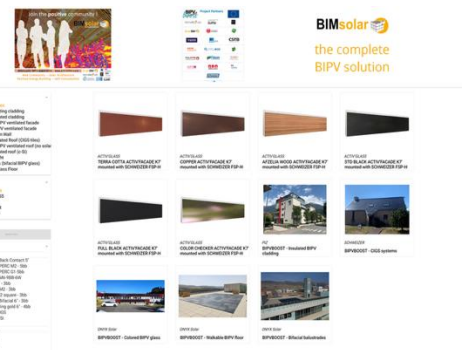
Join the positive community !

BIMsolar

the complete BIPV solution

ACTIVGLASS
TERRA COTTA ACTIVFACADE K7 mounted with SCHWEIZER FSP-H

ACTIVGLASS
COPPER ACTIVFACADE K7 mounted with SCHWEIZER FSP-H

ACTIVGLASS
AFZELIA WOOD ACTIVFACADE K7 mounted with SCHWEIZER FSP-H

ACTIVGLASS
STD BLACK ACTIVFACADE K7 mounted with SCHWEIZER FSP-H

ACTIVGLASS
FULL BLACK ACTIVFACADE K7 mounted with SCHWEIZER FSP-H

ACTIVGLASS
COLOR CHECKER ACTIVFACADE K7 mounted with SCHWEIZER FSP-H

BIPVBOOST - Insulated BIPV cladding

BIPVBOOST - CIGS systems

ONYX Solar
BIPVBOOST - Colored BIPV glass

BIPVBOOST - Walkable BIPV floor

ONYX Solar
BIPVBOOST - Bifacial balustrades